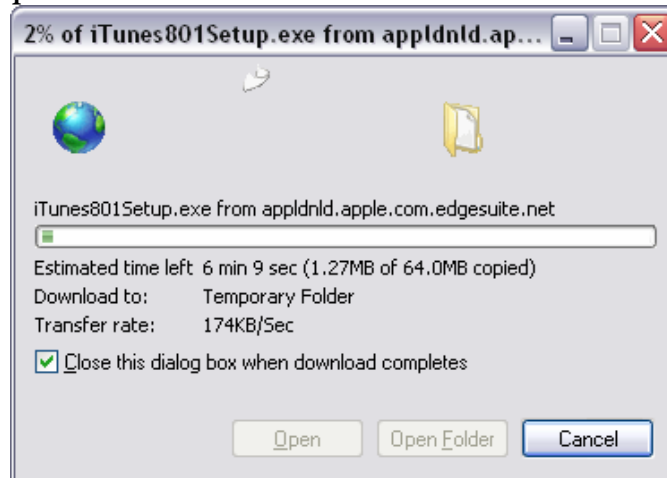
2% of iTunes801Setup.exe from appldnld.ap...

iTunes801Setup.exe from appldnld.apple.com.edgesuite.net

Estimated time left 6 min 9 sec (1.27MB of 64.0MB copied)
Download to: Temporary Folder
Transfer rate: 174KB/Sec

Close this dialog box when download completes

Open
Open Folder
Cancel